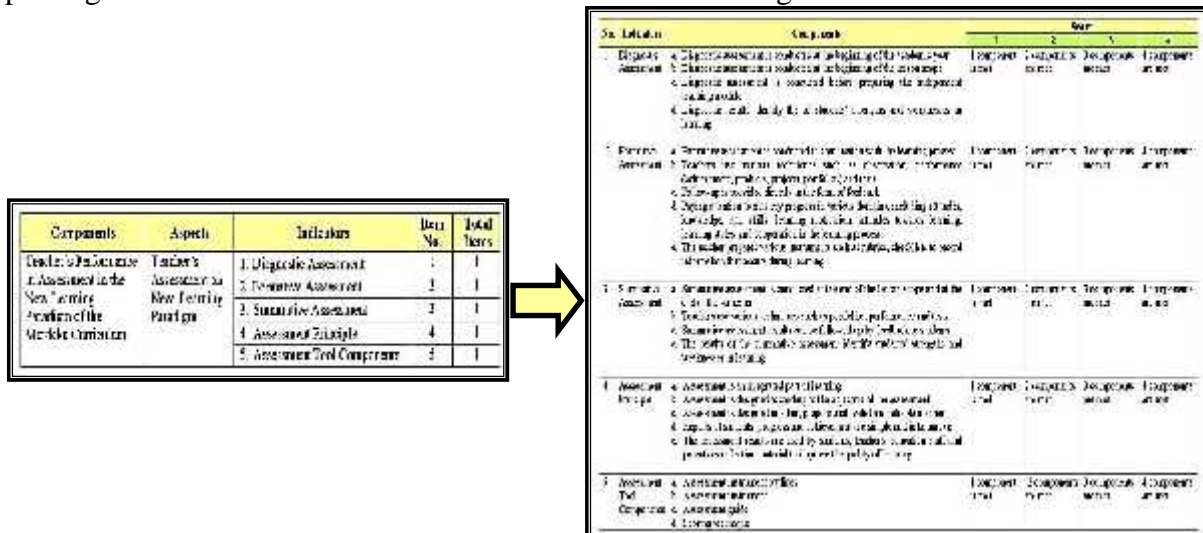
| Components | Aspects | Indicators | Item No. | Total Items |
|---|---|---|---|---|
| Teacher's Performance in Assessment in the New Learning Paradigm of the Merdeka Curriculum | Teacher's Assessment in New Learning Paradigm | 1. Diagnostic Assessment | 1 | 1 |
| | | 2. Formative Assessment | 2 | 1 |
| | | 3. Summative Assessment | 3 | 1 |
| | | 4. Assessment Principle | 4 | 1 |
| | | 5. Assessment Tool Components | 5 | 1 |

| No. | Indicators | Components | Score 1 | Score 2 | Score 3 | Score 4 |
|---|---|---|---|---|---|---|
| 1 | Diagnostic Assessment | a. Diagnostic assessment is conducted at the beginning of the academic year<br>b. Diagnostic assessment is conducted at the beginning of the lesson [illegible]<br>c. Diagnostic assessment is conducted before preparing the independent learning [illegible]<br>d. Diagnostic results identify the students' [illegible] and weaknesses in learning | 1 component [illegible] | 2 components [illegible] | 3 components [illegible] | 4 components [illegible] |
| 2 | Formative Assessment | a. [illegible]<br>b. Teachers use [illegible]<br>c. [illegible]<br>d. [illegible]<br>e. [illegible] | 1 component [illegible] | 2 components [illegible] | 3 components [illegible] | 4 components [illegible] |
| 3 | Summative Assessment | a. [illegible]<br>b. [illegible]<br>c. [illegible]<br>d. The results of the summative assessment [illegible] strengths and weaknesses in learning | 1 component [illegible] | 2 components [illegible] | 3 components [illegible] | 4 components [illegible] |
| 4 | Assessment Principle | a. Assessment is an integral part of learning<br>b. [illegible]<br>c. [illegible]<br>d. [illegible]<br>e. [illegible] | 1 component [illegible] | 2 components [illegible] | 3 components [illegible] | 4 components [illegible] |
| 5 | Assessment Tool Components | a. Assessment instrument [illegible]<br>b. Assessment instrument<br>c. Assessment guide<br>d. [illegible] | 1 component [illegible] | 2 components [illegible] | 3 components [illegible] | 4 components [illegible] |